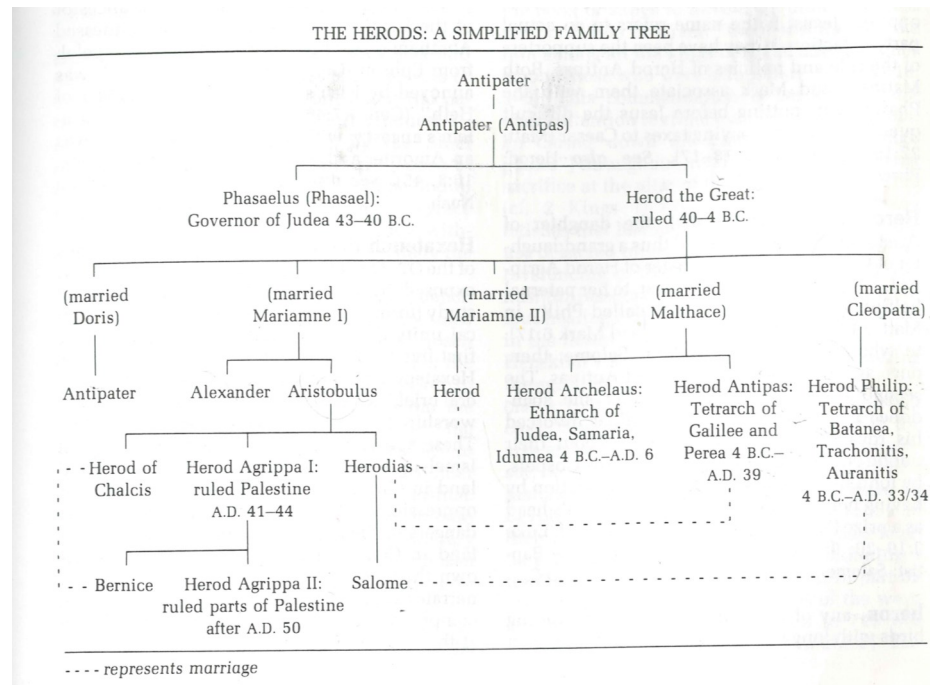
THE HERODS: A SIMPLIFIED FAMILY TREE

Antipater

Antipater (Antipas)

Phasaelus (Phasael): Governor of Judea 43–40 B.C.

Herod the Great: ruled 40–4 B.C.

(married Doris)

(married Mariamne I)

(married Mariamne II)

(married Malthace)

(married Cleopatra)

Antipater

Alexander

Aristobulus

Herod

Herod Archelaus: Ethnarch of Judea, Samaria, Idumea 4 B.C.–A.D. 6

Herod Antipas: Tetrarch of Galilee and Perea 4 B.C.–A.D. 39

Herod Philip: Tetrarch of Batanea, Trachonitis, Auranitis 4 B.C.–A.D. 33/34

Herod of Chalcis

Herod Agrippa I: ruled Palestine A.D. 41–44

Herodias

Bernice

Herod Agrippa II: ruled parts of Palestine after A.D. 50

Salome

---- represents marriage